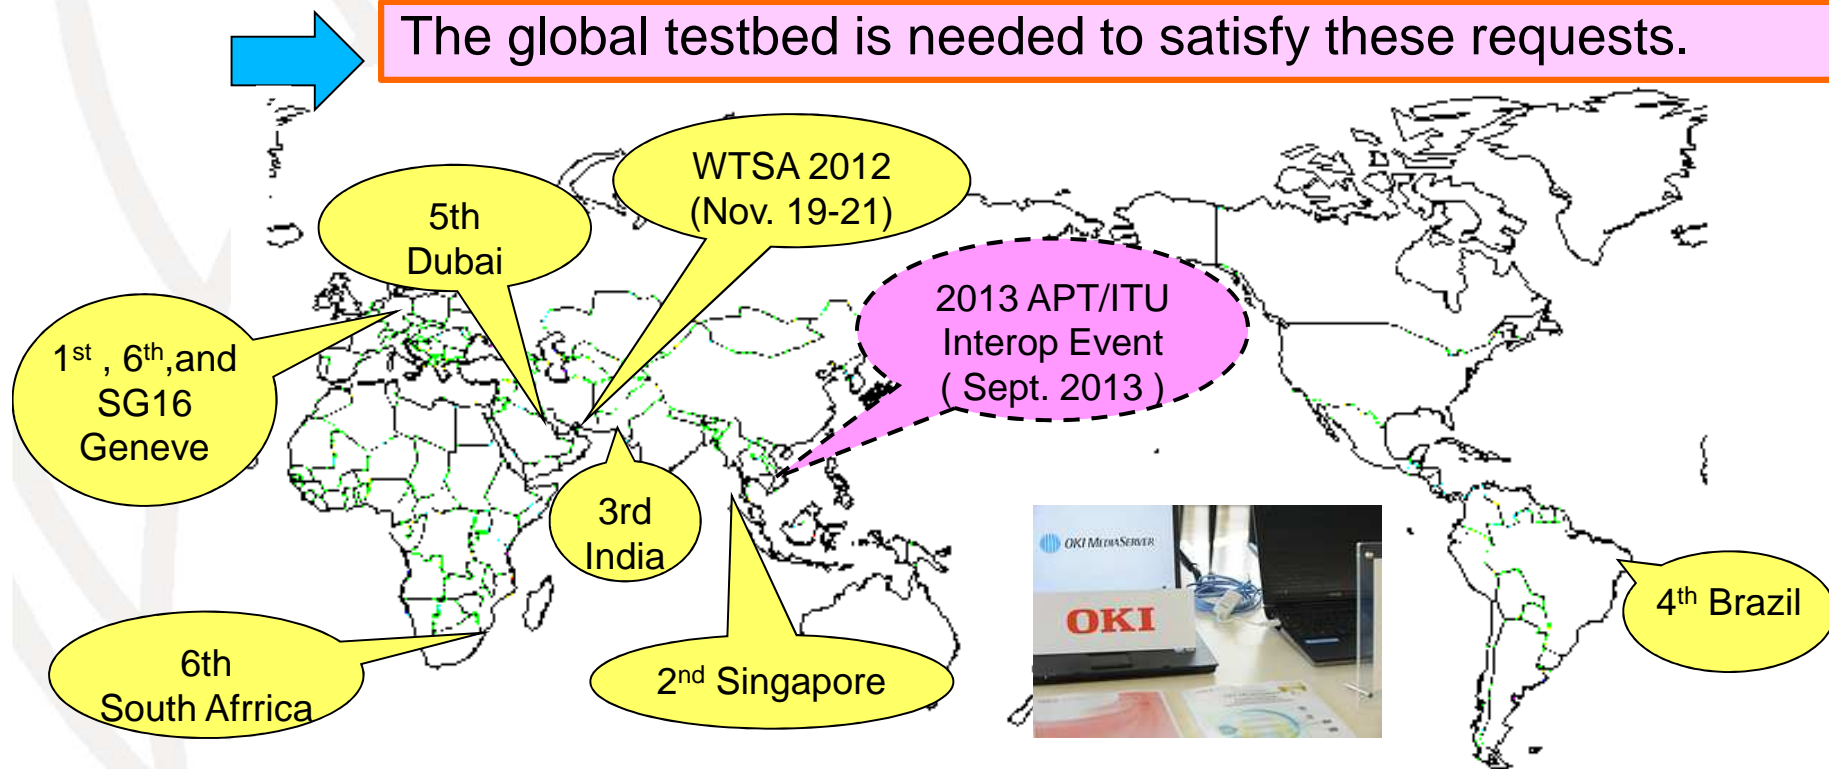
The global testbed is needed to satisfy these requests.

WTSA 2012 (Nov. 19-21)

5th Dubai

2013 APT/ITU Interop Event ( Sept. 2013 )

$1^{st}$ , $6^{th}$,and SG16 Geneve

3rd India

6th South Afrrica

$2^{nd}$ Singapore

$4^{th}$ Brazil

OKI MEDIASERVER

OKI